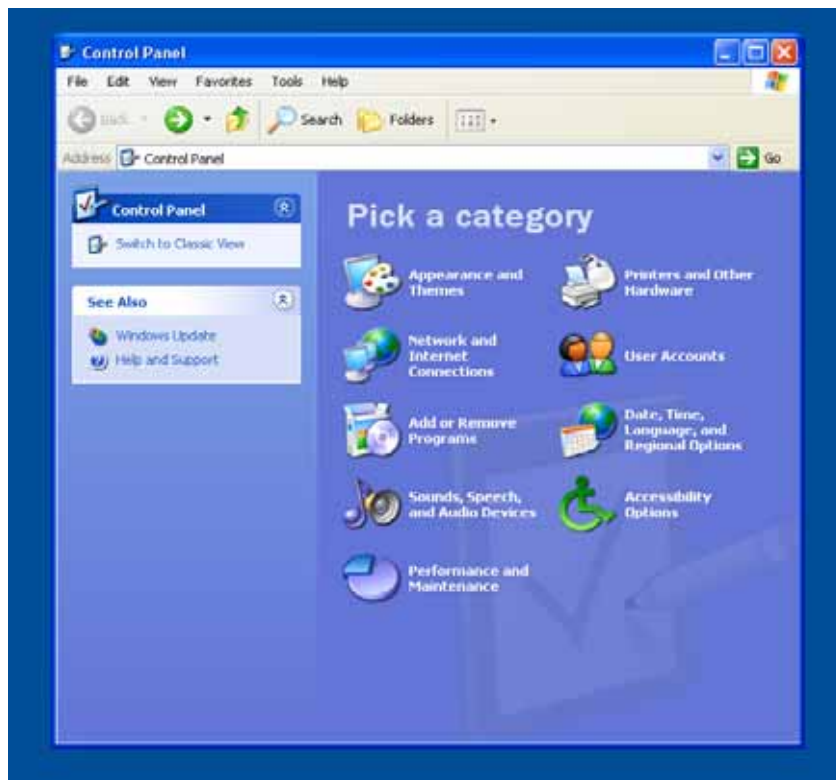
Control Panel

File Edit View Favorites Tools Help

Back Search Folders

Address Control Panel Go

Control Panel

Switch to Classic View

See Also

Windows Update

Help and Support

Pick a category

Appearance and Themes

Printers and Other Hardware

Network and Internet Connections

User Accounts

Add or Remove Programs

Date, Time, Language, and Regional Options

Sounds, Speech, and Audio Devices

Accessibility Options

Performance and Maintenance